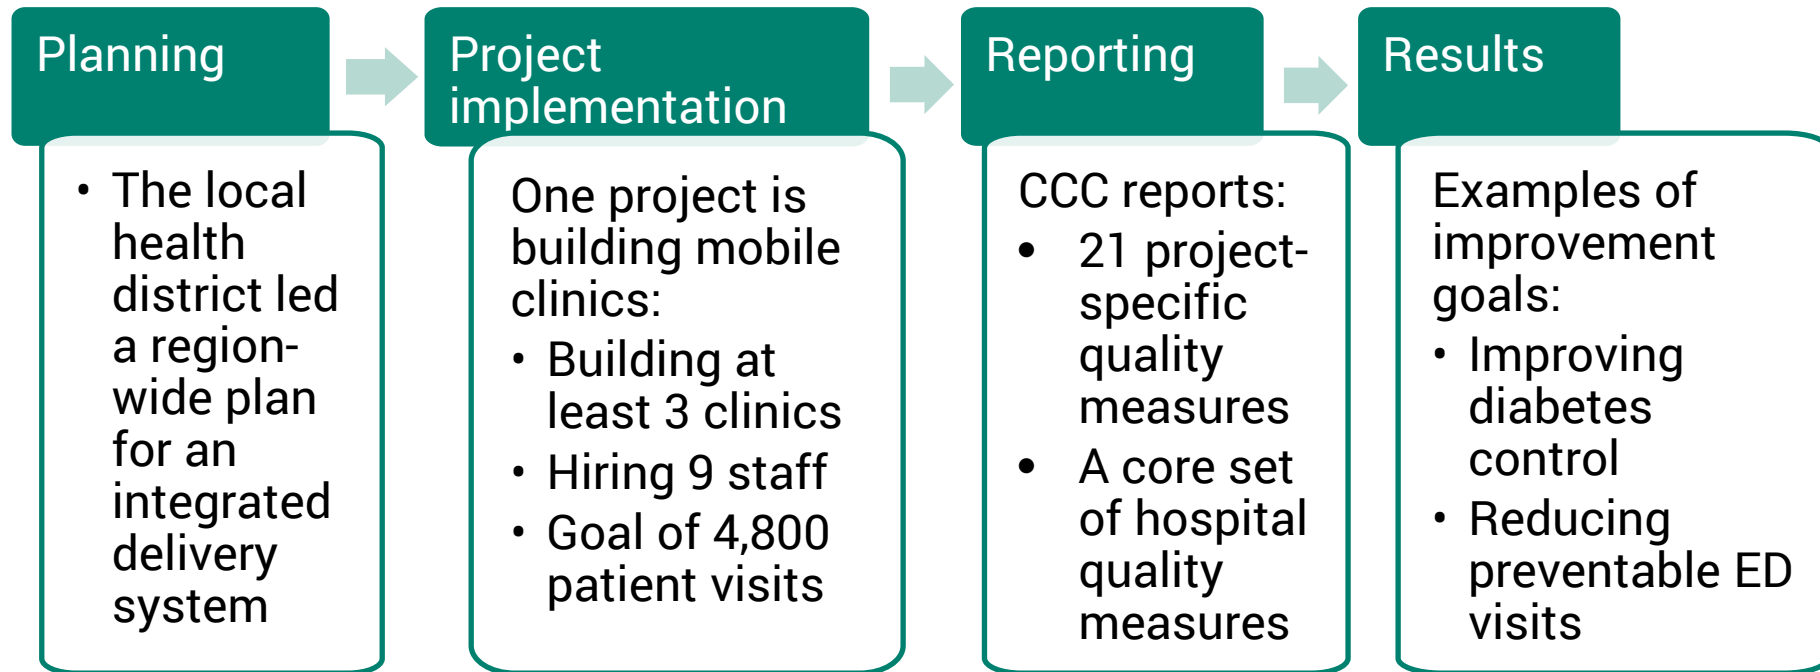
Planning

- The local health district led a region-wide plan for an integrated delivery system

Project implementation

One project is building mobile clinics:

- Building at least 3 clinics
- Hiring 9 staff
- Goal of 4,800 patient visits

Reporting

CCC reports:

- 21 project-specific quality measures
- A core set of hospital quality measures

Results

Examples of improvement goals:

- Improving diabetes control
- Reducing preventable ED visits